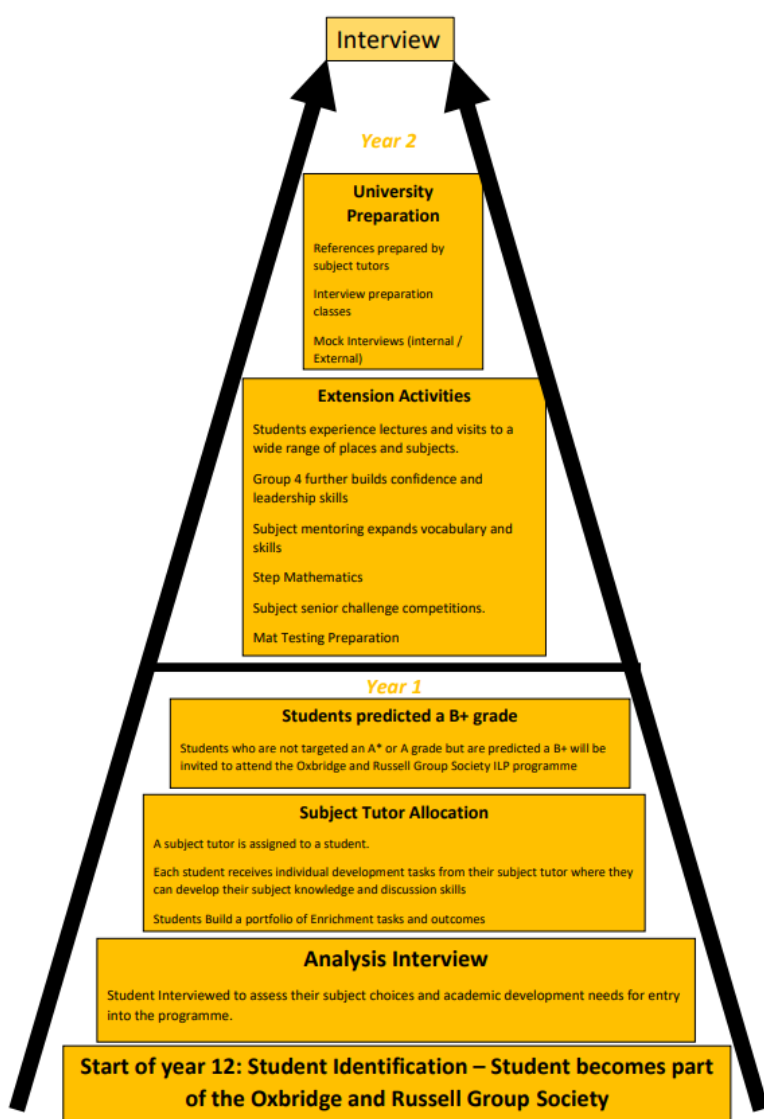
Interview

Year 2

University Preparation

References prepared by subject tutors

Interview preparation classes

Mock Interviews (internal / External)

Extension Activities

Students experience lectures and visits to a wide range of places and subjects.

Group 4 further builds confidence and leadership skills

Subject mentoring expands vocabulary and skills

Step Mathematics

Subject senior challenge competitions.

Mat Testing Preparation

Year 1

Students predicted a B+ grade

Students who are not targeted an A* or A grade but are predicted a B+ will be invited to attend the Oxbridge and Russell Group Society ILP programme

Subject Tutor Allocation

A subject tutor is assigned to a student.

Each student receives individual development tasks from their subject tutor where they can develop their subject knowledge and discussion skills

Students Build a portfolio of Enrichment tasks and outcomes

Analysis Interview

Student Interviewed to assess their subject choices and academic development needs for entry into the programme.

Start of year 12: Student Identification – Student becomes part of the Oxbridge and Russell Group Society